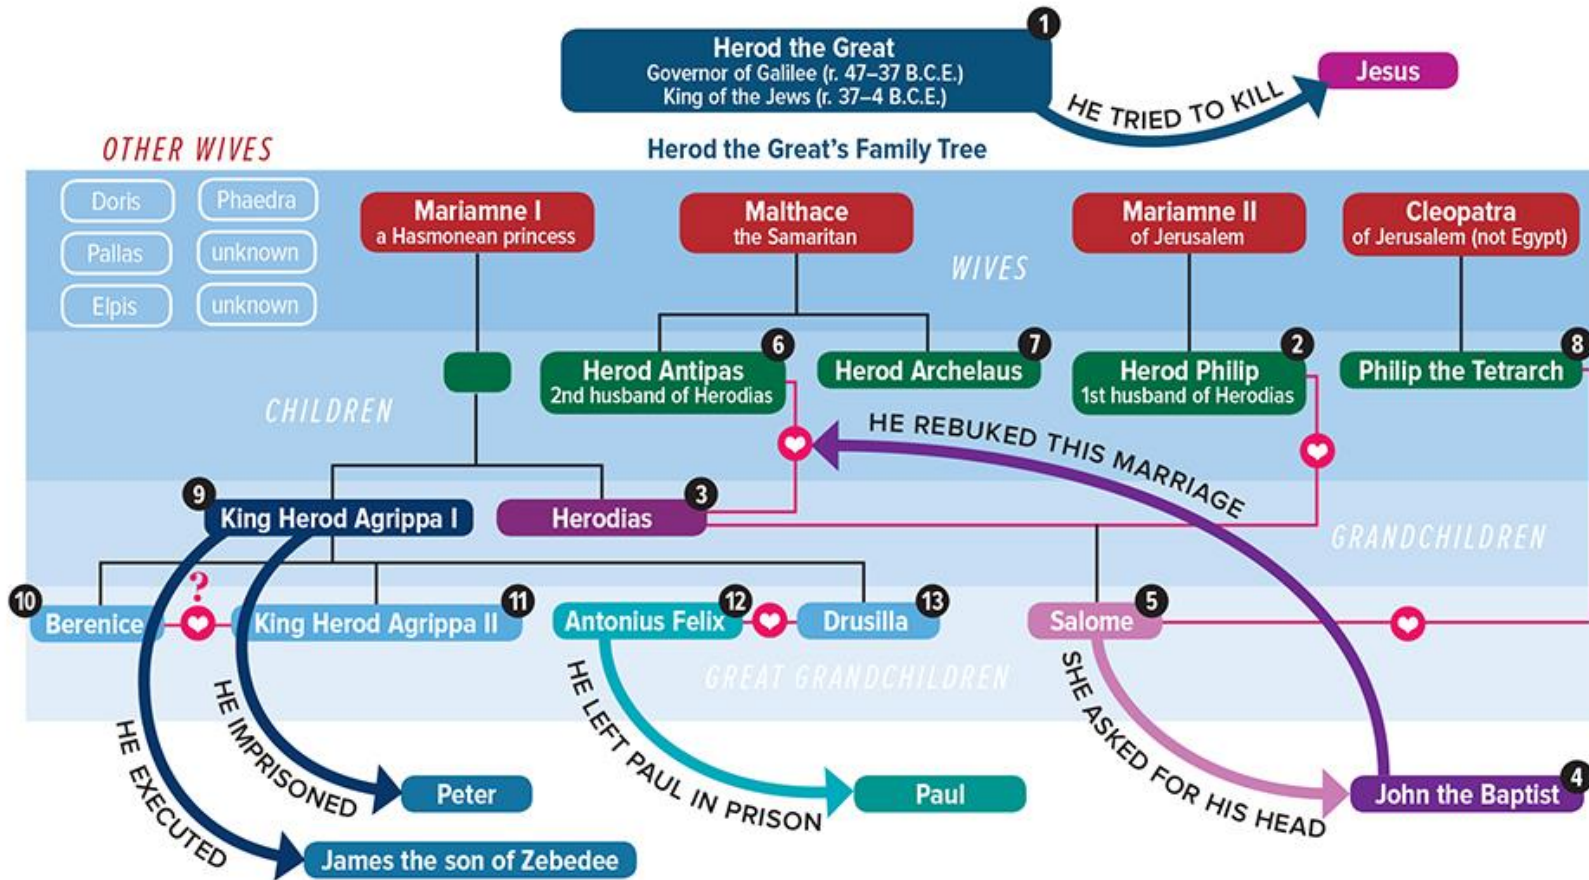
1
Herod the Great
Governor of Galilee (r. 47–37 B.C.E.)
King of the Jews (r. 37–4 B.C.E.)

HE TRIED TO KILL

Jesus

Herod the Great's Family Tree

OTHER WIVES

Doris
Phaedra
Pallas
unknown
Elpis
unknown

Mariamne I
a Hasmonean princess

Malthace
the Samaritan

Mariamne II
of Jerusalem

Cleopatra
of Jerusalem (not Egypt)

WIVES

CHILDREN

6
Herod Antipas
2nd husband of Herodias

7
Herod Archelaus

2
Herod Philip
1st husband of Herodias

8
Philip the Tetrarch

HE REBUKED THIS MARRIAGE

9
King Herod Agrippa I

3
Herodias

GRANDCHILDREN

10
Berenice

?

11
King Herod Agrippa II

12
Antonius Felix

13
Drusilla

5
Salome

GREAT GRANDCHILDREN

HE EXECUTED

HE IMPRISONED

HE LEFT PAUL IN PRISON

SHE ASKED FOR HIS HEAD

Peter

Paul

4
John the Baptist

James the son of Zebedee